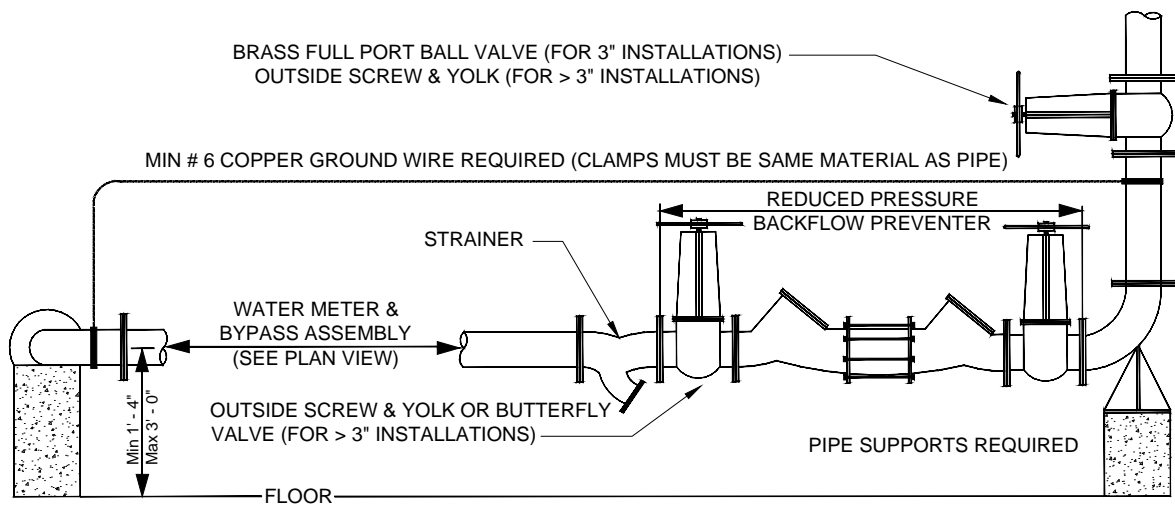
BRASS FULL PORT BALL VALVE (FOR 3" INSTALLATIONS)
OUTSIDE SCREW & YOLK (FOR > 3" INSTALLATIONS)

MIN # 6 COPPER GROUND WIRE REQUIRED (CLAMPS MUST BE SAME MATERIAL AS PIPE)

REDUCED PRESSURE
BACKFLOW PREVENTER

STRAINER

WATER METER &
BYPASS ASSEMBLY
(SEE PLAN VIEW)

Min 1' - 4"
Max 3' - 0"

OUTSIDE SCREW & YOLK OR BUTTERFLY
VALVE (FOR > 3" INSTALLATIONS)

PIPE SUPPORTS REQUIRED

FLOOR